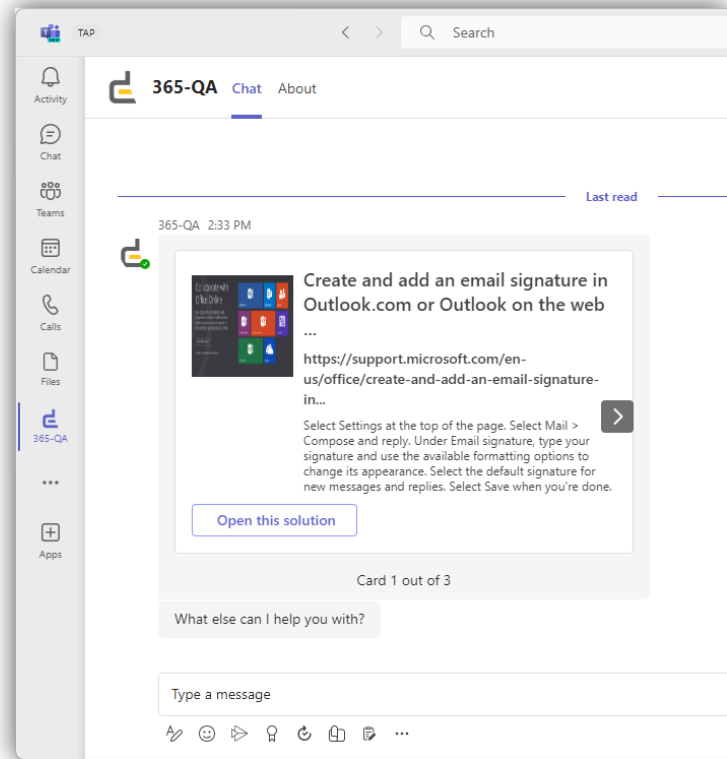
TAP

Search

Activity

Chat

Teams

Calendar

Calls

Files

365-QA

...

Apps

365-QA Chat About

Last read

365-QA 2:33 PM

Create and add an email signature in Outlook.com or Outlook on the web ...

https://support.microsoft.com/en-us/office/create-and-add-an-email-signature-in...

Select Settings at the top of the page. Select Mail > Compose and reply. Under Email signature, type your signature and use the available formatting options to change its appearance. Select the default signature for new messages and replies. Select Save when you're done.

Open this solution

Card 1 out of 3

What else can I help you with?

Type a message

...